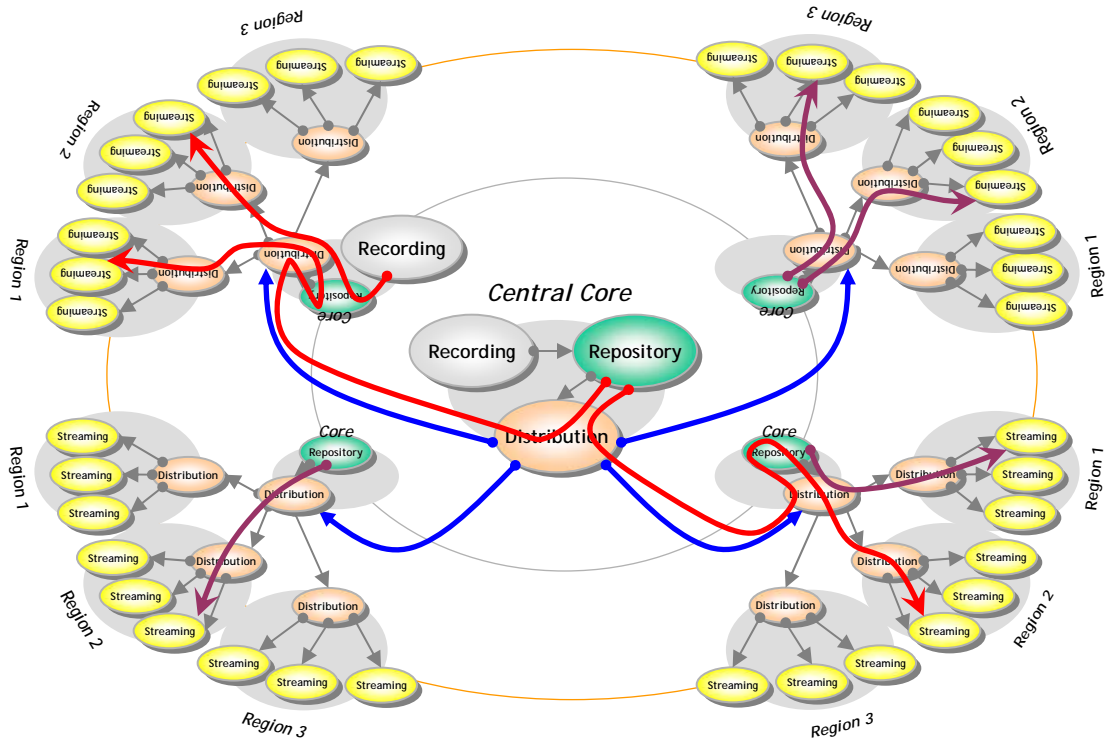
Region 3
Streaming
Streaming
Streaming
Region 2
Streaming
Streaming
Streaming
Distribution
Distribution
Region 1
Streaming
Streaming
Streaming
Distribution
Distribution
Recording
Repository
Core

Region 3
Streaming
Streaming
Streaming
Region 2
Streaming
Streaming
Streaming
Distribution
Distribution
Region 1
Streaming
Streaming
Streaming
Distribution
Distribution
Repository
Core

Central Core
Recording
Repository
Distribution

Core
Repository
Distribution
Region 1
Streaming
Streaming
Streaming
Distribution
Region 2
Streaming
Streaming
Streaming
Distribution
Distribution
Streaming
Streaming
Streaming
Region 3

Core
Repository
Distribution
Distribution
Streaming
Streaming
Streaming
Region 1
Distribution
Streaming
Streaming
Streaming
Region 2
Distribution
Streaming
Streaming
Streaming
Region 3